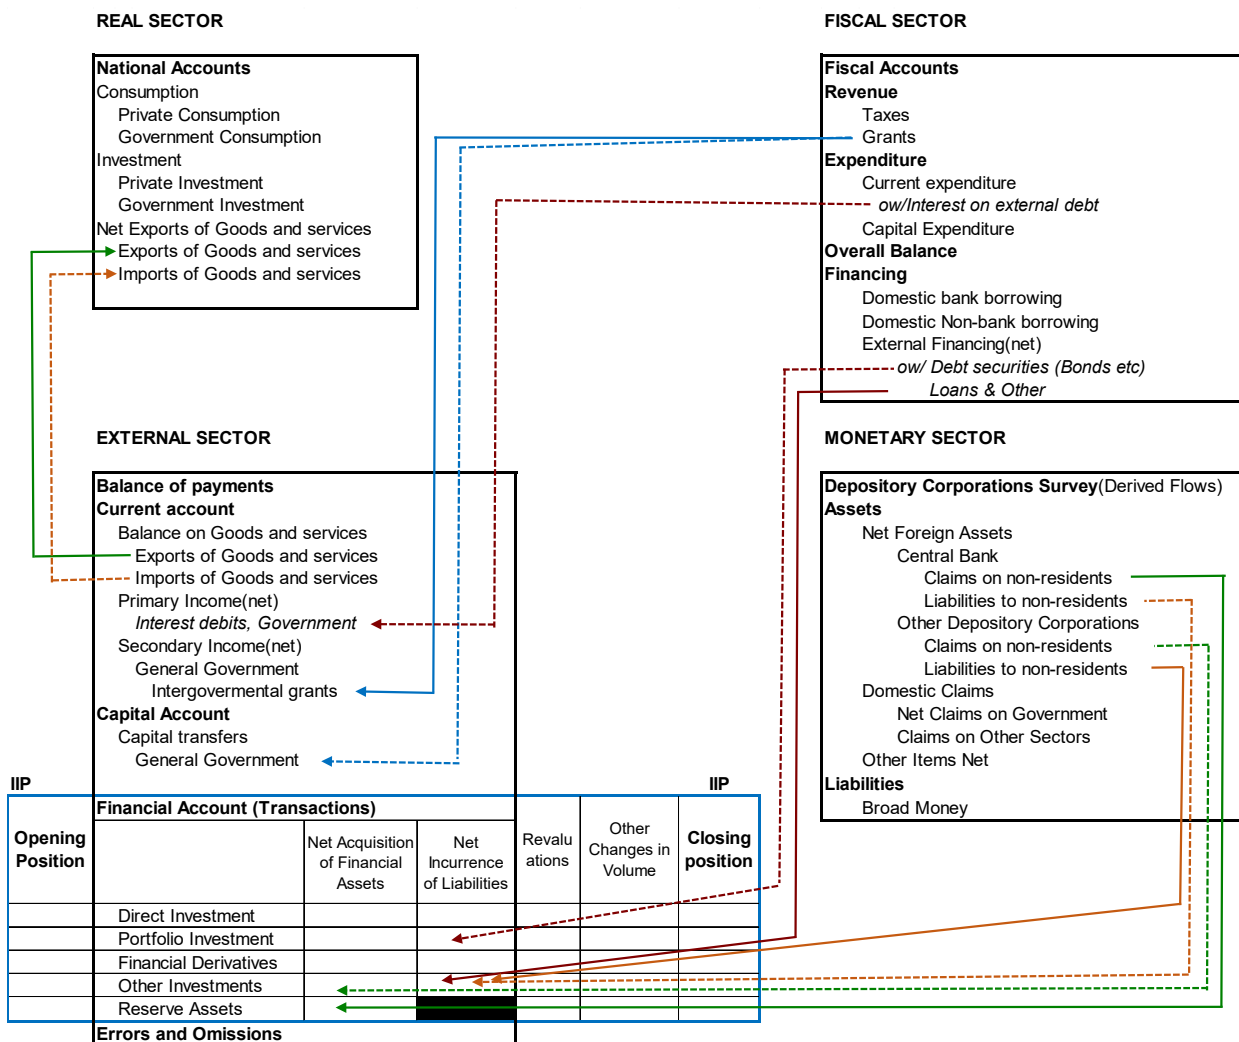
REAL SECTOR

FISCAL SECTOR

National Accounts
Consumption
Private Consumption
Government Consumption
Investment
Private Investment
Government Investment
Net Exports of Goods and services
Exports of Goods and services
Imports of Goods and services

Fiscal Accounts
Revenue
Taxes
Grants
Expenditure
Current expenditure
ow/Interest on external debt
Capital Expenditure
Overall Balance
Financing
Domestic bank borrowing
Domestic Non-bank borrowing
External Financing(net)
ow/ Debt securities (Bonds etc)
Loans & Other

EXTERNAL SECTOR

MONETARY SECTOR

Balance of payments
Current account
Balance on Goods and services
Exports of Goods and services
Imports of Goods and services
Primary Income(net)
Interest debits, Government
Secondary Income(net)
General Government
Intergovermental grants
Capital Account
Capital transfers
General Government

Depository Corporations Survey(Derived Flows)
Assets
Net Foreign Assets
Central Bank
Claims on non-residents
Liabilities to non-residents
Other Depository Corporations
Claims on non-residents
Liabilities to non-residents
Domestic Claims
Net Claims on Government
Claims on Other Sectors
Other Items Net
Liabilities
Broad Money

IIP

IIP

| Opening Position | Financial Account (Transactions) | Net Acquisition of Financial Assets | Net Incurrence of Liabilities | Revaluations | Other Changes in Volume | Closing position |
|---|---|---|---|---|---|---|
| | Direct Investment | | | | | |
| | Portfolio Investment | | | | | |
| | Financial Derivatives | | | | | |
| | Other Investments | | | | | |
| | Reserve Assets | | | | | |

Errors and Omissions